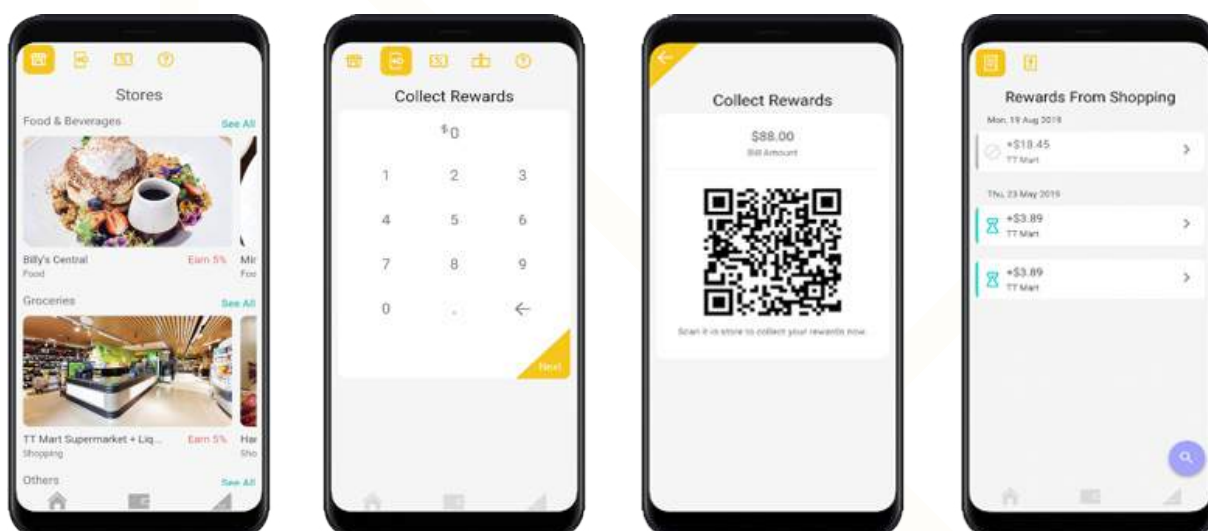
Stores

Food & Beverages See All

Billy's Central Earn 5%
Food

Mir
Foo

Groceries See All

TT Mart Supermarket + Liq... Earn 5%
Shopping

Har
Sho

Others See All

Collect Rewards

$0

1 2 3

4 5 6

7 8 9

0 . ←

Next

Collect Rewards

$88.00
Bill Amount

Scan it in store to collect your rewards now

Rewards From Shopping

Mon, 19 Aug 2019

+$18.45
TT Mart

Thu, 23 May 2019

+$3.89
TT Mart

+$3.89
TT Mart